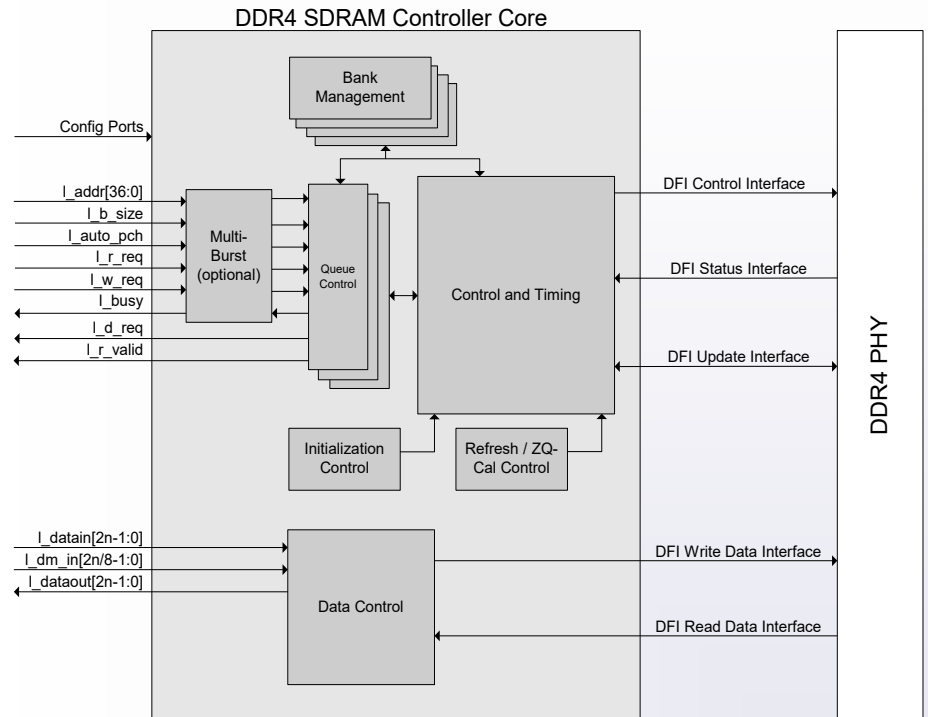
DDR4 SDRAM Controller Core

Bank Management

Config Ports

I_addr[36:0]
I_b_size
I_auto_pch
I_r_req
I_w_req
I_busy
I_d_req
I_r_valid

Multi-Burst (optional)

Queue Control

Control and Timing

DFI Control Interface

DFI Status Interface

DFI Update Interface

DDR4 PHY

Initialization Control

Refresh / ZQ-Cal Control

I_datain[2n-1:0]
I_dm_in[2n/8-1:0]
I_dataout[2n-1:0]

Data Control

DFI Write Data Interface

DFI Read Data Interface